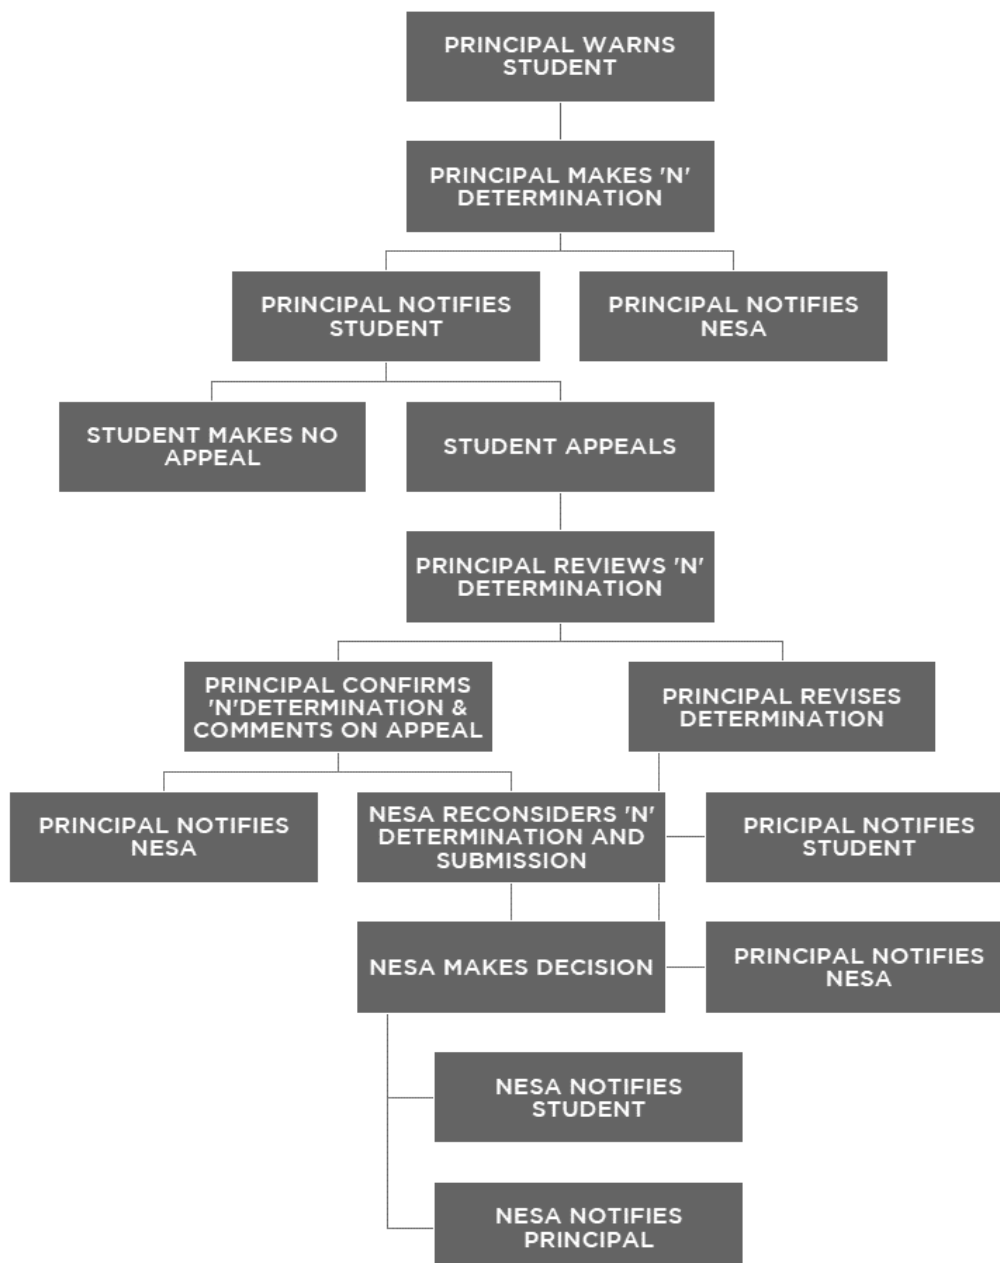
PRINCIPAL WARNS STUDENT

PRINCIPAL MAKES 'N' DETERMINATION

PRINCIPAL NOTIFIES STUDENT

PRINCIPAL NOTIFIES NESA

STUDENT MAKES NO APPEAL

STUDENT APPEALS

PRINCIPAL REVIEWS 'N' DETERMINATION

PRINCIPAL CONFIRMS 'N'DETERMINATION & COMMENTS ON APPEAL

PRINCIPAL REVISES DETERMINATION

PRINCIPAL NOTIFIES NESA

NESA RECONSIDERS 'N' DETERMINATION AND SUBMISSION

PRICIPAL NOTIFIES STUDENT

NESA MAKES DECISION

PRINCIPAL NOTIFIES NESA

NESA NOTIFIES STUDENT

NESA NOTIFIES PRINCIPAL